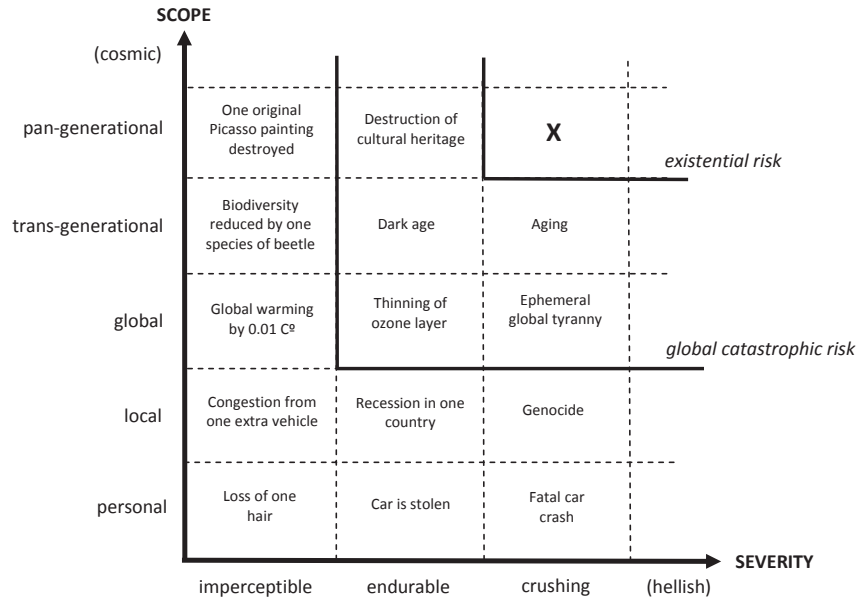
SCOPE

(cosmic)

| | imperceptible | endurable | crushing | (hellish) |
|---|---|---|---|---|
| pan-generational | One original Picasso painting destroyed | Destruction of cultural heritage | X | |
| trans-generational | Biodiversity reduced by one species of beetle | Dark age | Aging | |
| global | Global warming by 0.01 Cº | Thinning of ozone layer | Ephemeral global tyranny | |
| local | Congestion from one extra vehicle | Recession in one country | Genocide | |
| personal | Loss of one hair | Car is stolen | Fatal car crash | |

existential risk

global catastrophic risk

SEVERITY